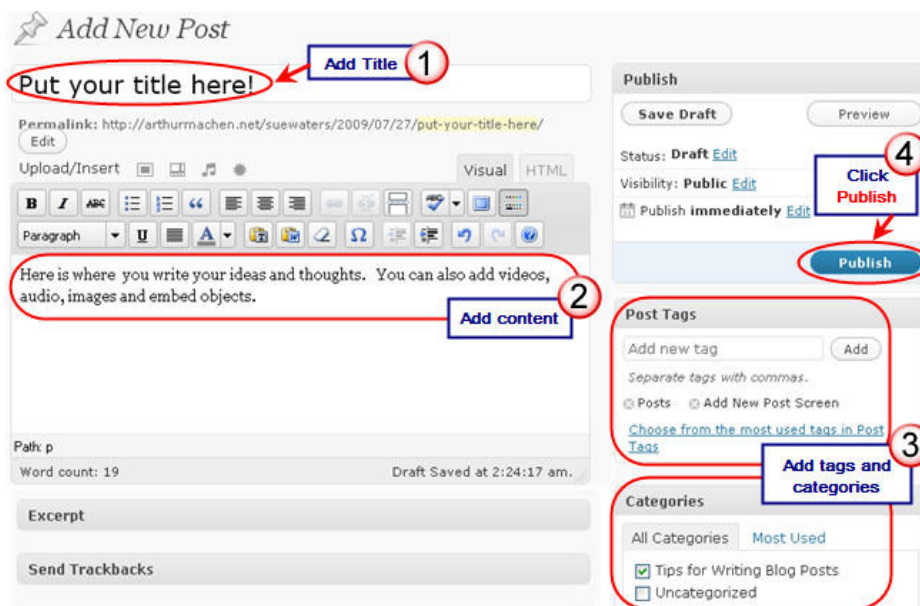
Add New Post

Add Title 1

Put your title here!

Permalink: http://arthurmachen.net/suewaters/2009/07/27/put-your-title-here/ Edit

Upload/Insert

Visual HTML

B I ABC

Paragraph U A Ω

Here is where you write your ideas and thoughts. You can also add videos, audio, images and embed objects.

2 Add content

Path: p

Word count: 19

Draft Saved at 2:24:17 am.

Excerpt

Send Trackbacks

Publish

Save Draft

Preview

Status: Draft Edit

Visibility: Public Edit

Publish immediately Edit

4 Click Publish

Publish

Post Tags

Add new tag

Add

Separate tags with commas.

Posts Add New Post Screen

Choose from the most used tags in Post Tags

3 Add tags and categories

Categories

All Categories Most Used

Tips for Writing Blog Posts

Uncategorized